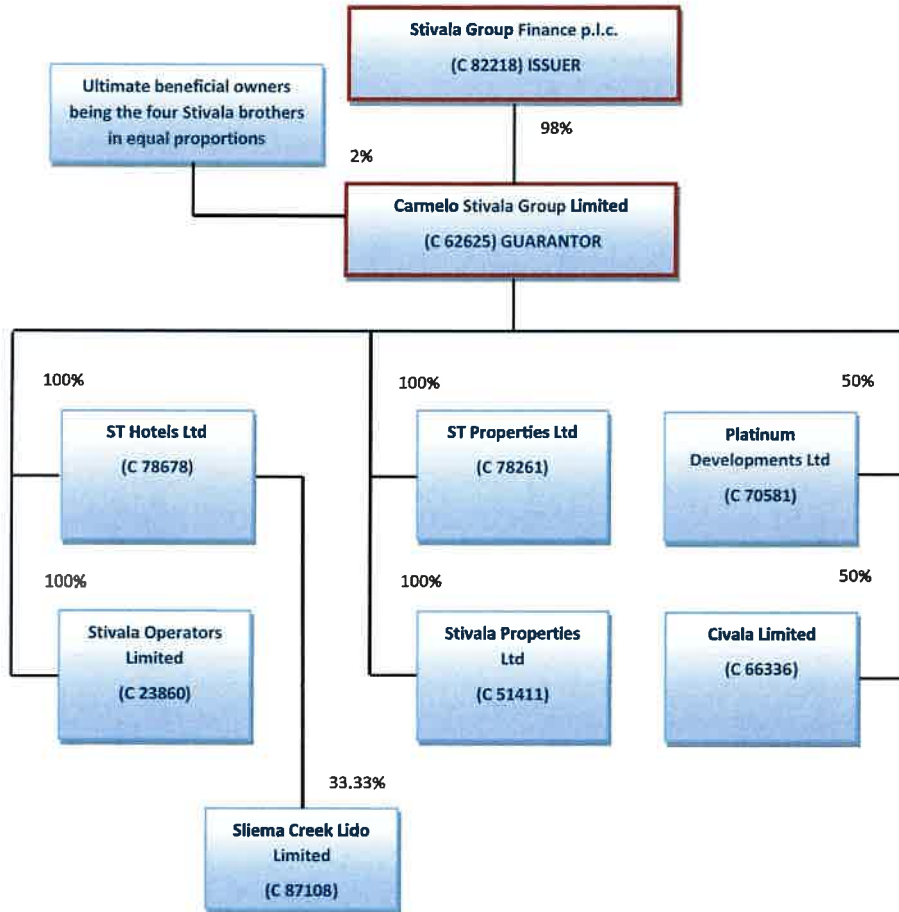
Stivala Group Finance p.l.c.
(C 82218) ISSUER

Ultimate beneficial owners being the four Stivala brothers in equal proportions

98%

2%

Carmelo Stivala Group Limited
(C 62625) GUARANTOR

100%

100%

50%

ST Hotels Ltd
(C 78678)

ST Properties Ltd
(C 78261)

Platinum Developments Ltd
(C 70581)

100%

100%

50%

Stivala Operators Limited
(C 23860)

Stivala Properties Ltd
(C 51411)

Civala Limited
(C 66336)

33.33%

Sliema Creek Lido Limited
(C 87108)